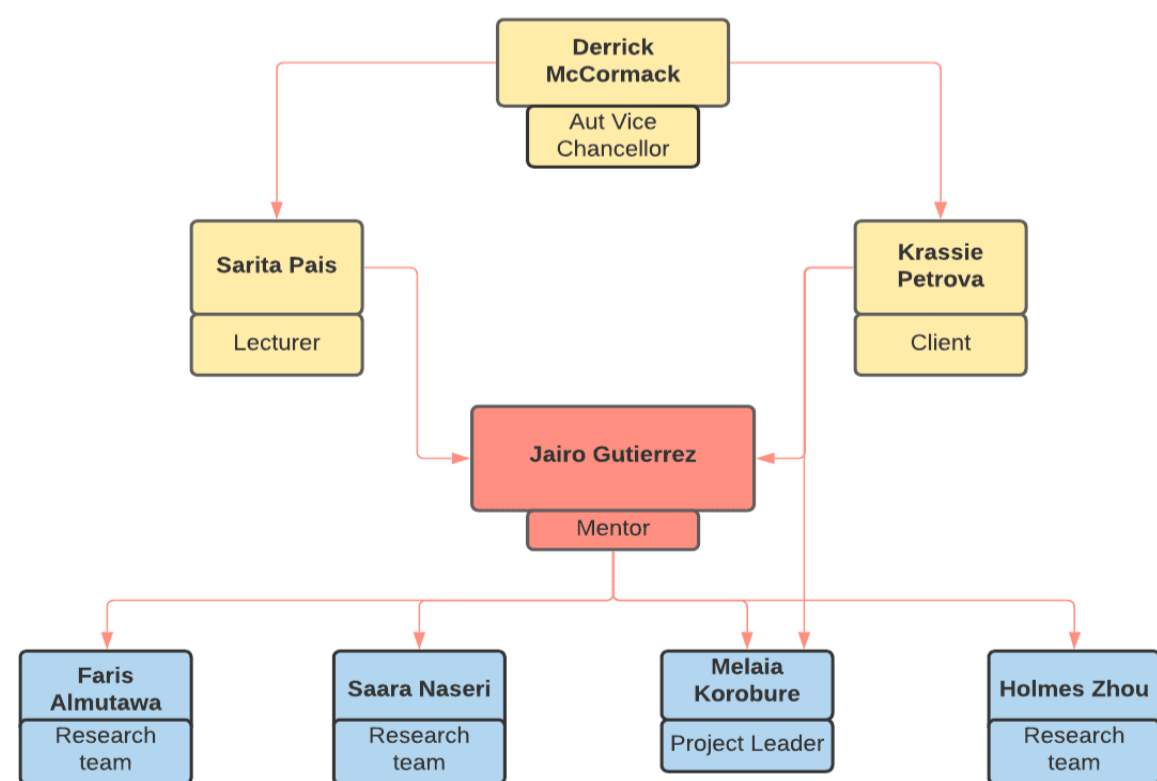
Derrick McCormack
Aut Vice Chancellor

Sarita Pais
Lecturer

Krassie Petrova
Client

Jairo Gutierrez
Mentor

Faris Almutawa
Research team

Saara Naseri
Research team

Melaia Korobure
Project Leader

Holmes Zhou
Research team